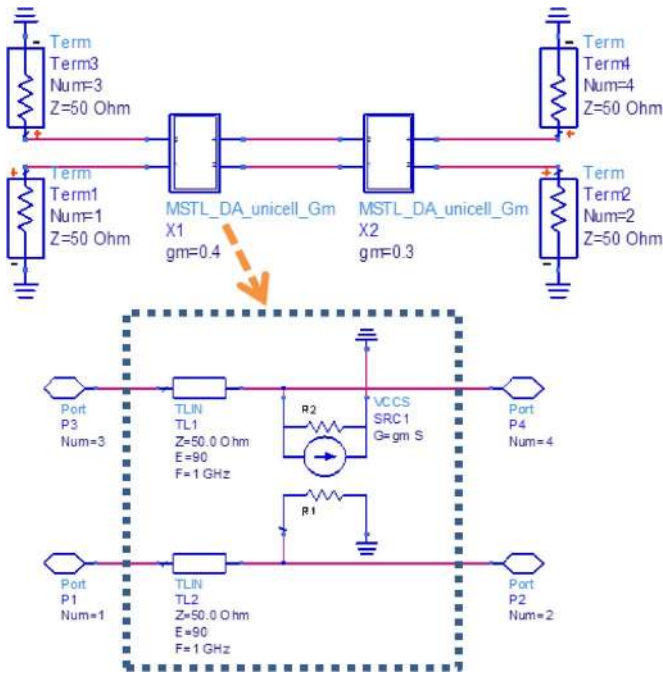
Term
Term3
Num=3
Z=50 Ohm

Term
Term4
Num=4
Z=50 Ohm

Term
Term1
Num=1
Z=50 Ohm

MSTL_DA_unicell_Gm
X1
gm=0.4

MSTL_DA_unicell_Gm
X2
gm=0.3

Term
Term2
Num=2
Z=50 Ohm

Port
P3
Num=3

TLIN
TL1
Z=50.0 Ohm
E=90
F=1 GHz

R2

VCCS
SRC1
G=gm S

Port
P4
Num=4

R1

Port
P1
Num=1

TLIN
TL2
Z=50.0 Ohm
E=90
F=1 GHz

Port
P2
Num=2